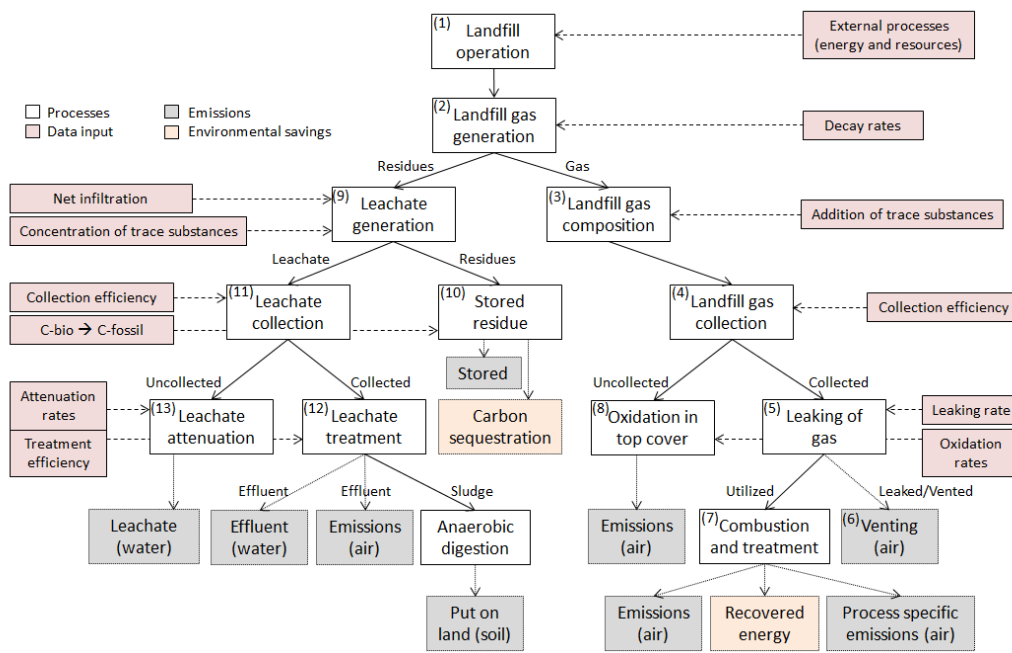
(1) Landfill operation

External processes (energy and resources)

Processes
Data input
Emissions
Environmental savings

(2) Landfill gas generation

Decay rates

Residues
Gas

Net infiltration
Concentration of trace substances

(9) Leachate generation

(3) Landfill gas composition

Addition of trace substances

Leachate
Residues

Collection efficiency
C-bio → C-fossil

(11) Leachate collection

(10) Stored residue

(4) Landfill gas collection

Collection efficiency

Stored

Uncollected
Collected

Uncollected
Collected

Attenuation rates
Treatment efficiency

(13) Leachate attenuation

(12) Leachate treatment

Carbon sequestration

(8) Oxidation in top cover

(5) Leaking of gas

Leaking rate
Oxidation rates

Effluent
Effluent
Sludge

Utilized
Leaked/Vented

Leachate (water)

Effluent (water)

Emissions (air)

Anaerobic digestion

Emissions (air)

(7) Combustion and treatment

(6) Venting (air)

Put on land (soil)

Emissions (air)

Recovered energy

Process specific emissions (air)